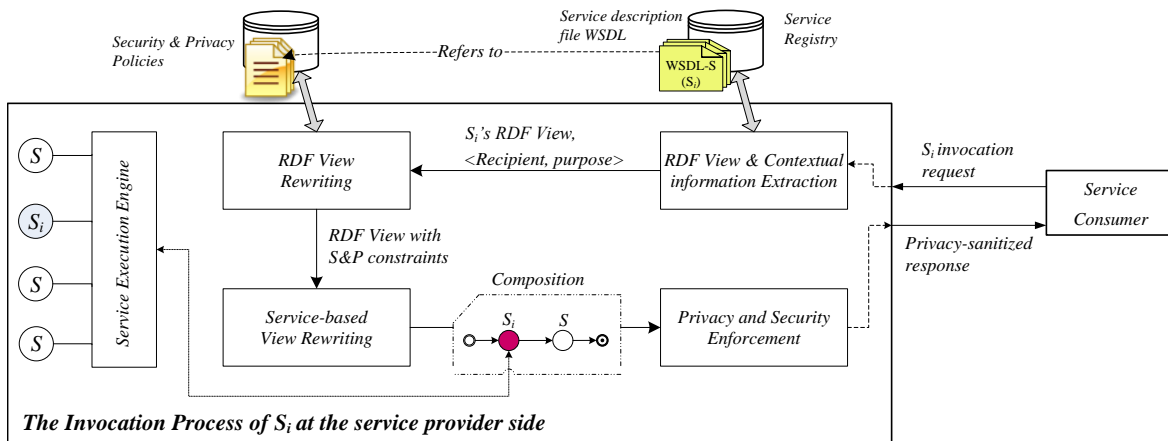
Security & Privacy Policies

Refers to

Service description file WSDL

WSDL-S ($S_i$)

Service Registry

$S$

$S_i$

$S$

$S$

Service Execution Engine

RDF View Rewriting

$S_i$'s RDF View, <Recipient, purpose>

RDF View & Contextual information Extraction

$S_i$ invocation request

Service Consumer

RDF View with S&P constraints

Privacy-sanitized response

Composition

Service-based View Rewriting

$S_i$

$S$

Privacy and Security Enforcement

The Invocation Process of $S_i$ at the service provider side